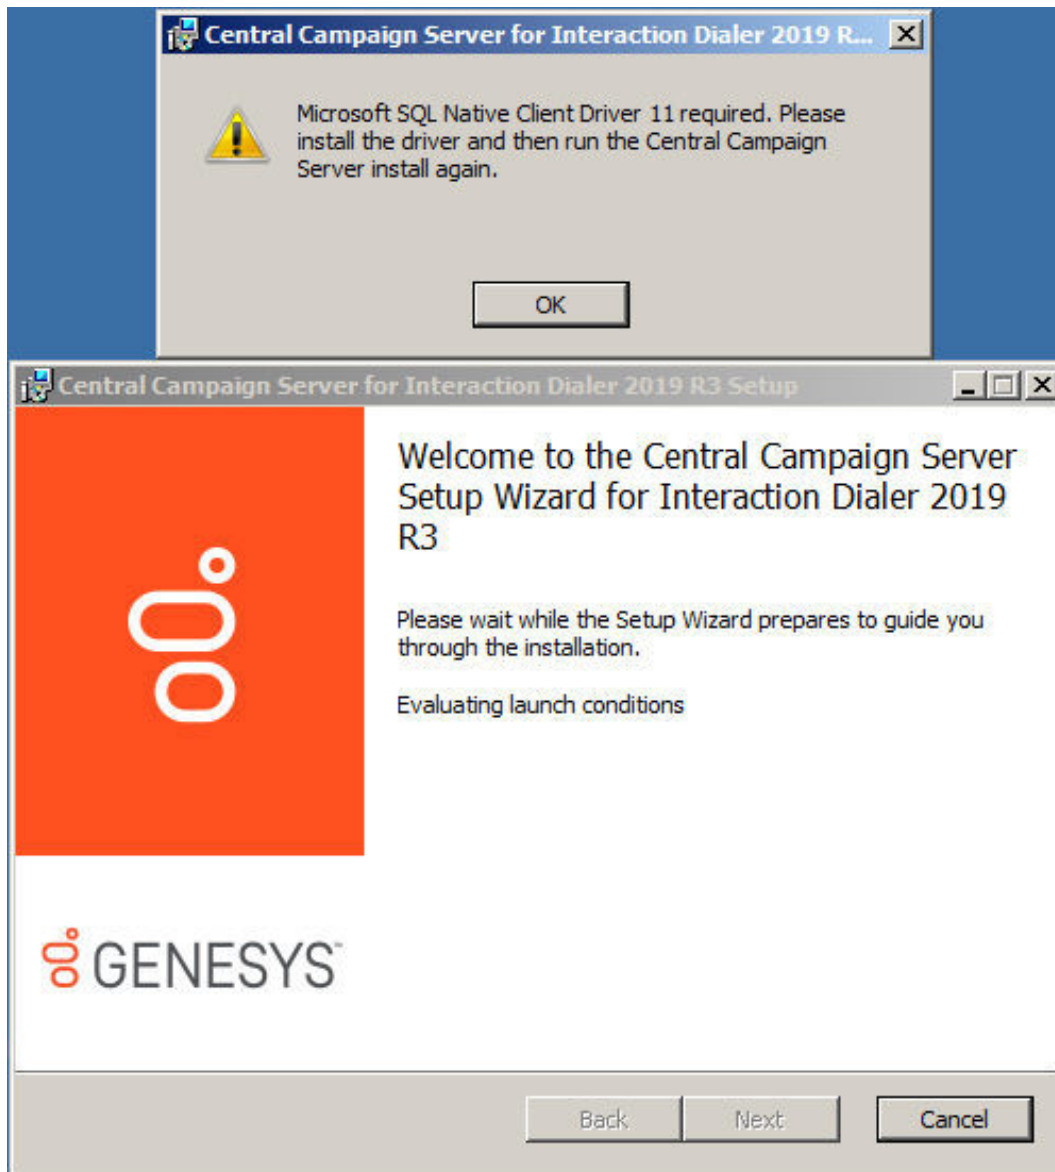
Central Campaign Server for Interaction Dialer 2019 R...

Microsoft SQL Native Client Driver 11 required. Please install the driver and then run the Central Campaign Server install again.

OK

Central Campaign Server for Interaction Dialer 2019 R3 Setup

Welcome to the Central Campaign Server Setup Wizard for Interaction Dialer 2019 R3

Please wait while the Setup Wizard prepares to guide you through the installation.

Evaluating launch conditions

GENESYS

Back Next Cancel